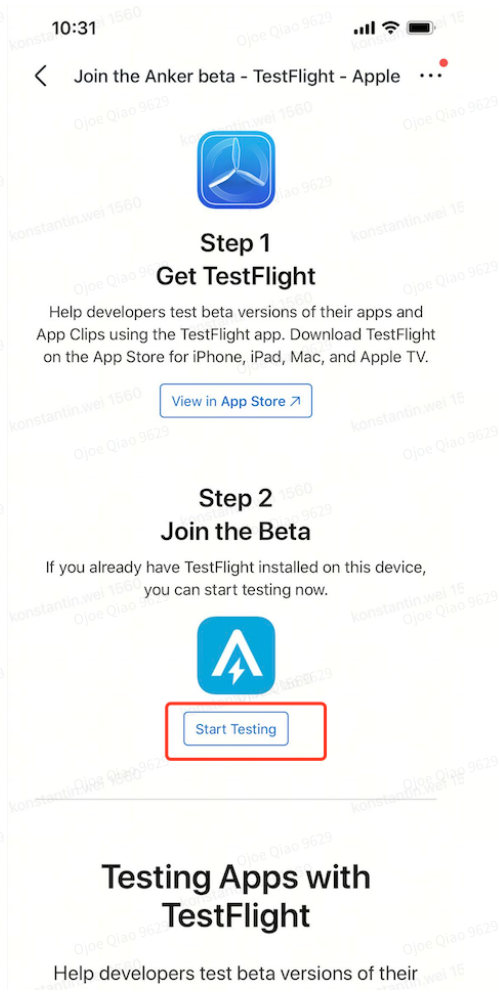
10:31

Join the Anker beta - TestFlight - Apple

Step 1
Get TestFlight

Help developers test beta versions of their apps and App Clips using the TestFlight app. Download TestFlight on the App Store for iPhone, iPad, Mac, and Apple TV.

View in App Store ↗

Step 2
Join the Beta

If you already have TestFlight installed on this device, you can start testing now.

Start Testing

Testing Apps with TestFlight

Help developers test beta versions of their

konstantin.wei 1560 Ojoe Qiao 9629 konstantin.wei 1560 Ojoe Qiao 9629 konstantin.wei 15 Ojoe Qiao 9629 konstantin.wei 1560 Ojoe Qiao 9629 konstantin.wei 15 Ojoe Qiao 9629 konstantin.wei 1560 Ojoe Qiao 9629 konstantin.wei 15 Ojoe Qiao 9629 konstantin.wei 1560 Ojoe Qiao 9629 konstantin.wei 1560 Ojoe Qiao 9629 konstantin.wei 1560 Ojoe Qiao 9629